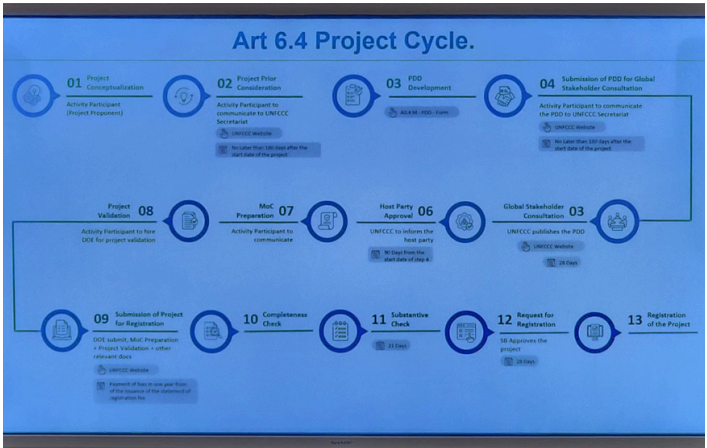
Art 6.4 Project Cycle.

01 Project Conceptualization
Activity Participant (Project Proponent)

02 Project Prior Consideration
Activity Participant to communicate to UNFCCC Secretariat
UNFCCC Website
No Later than 180 days after the start date of the project

03 PDD Development
A6.4 SB - PDD - Form

04 Submission of PDD for Global Stakeholder Consultation
Activity Participant to communicate the PDD to UNFCCC Secretariat
UNFCCC Website
No Later than 180 Days after the start date of the project

Project Validation 08
Activity Participant to hire DOE for project validation

MoC Preparation 07
Activity Participant to communicate

Host Party Approval 06
UNFCCC to inform the host party
90 Days from the start date of step 4

Global Stakeholder Consultation 05
UNFCCC publishes the PDD
UNFCCC Website
28 Days

09 Submission of Project for Registration
DOE submit, MoC Preparation + Project Validation + other relevant docs
UNFCCC Website
Payment of fees in one year from of the issuance of the statement of registration fee

10 Completeness Check

11 Substantive Check
21 Days

12 Request for Registration
SB Approves the project
28 Days

13 Registration of the Project